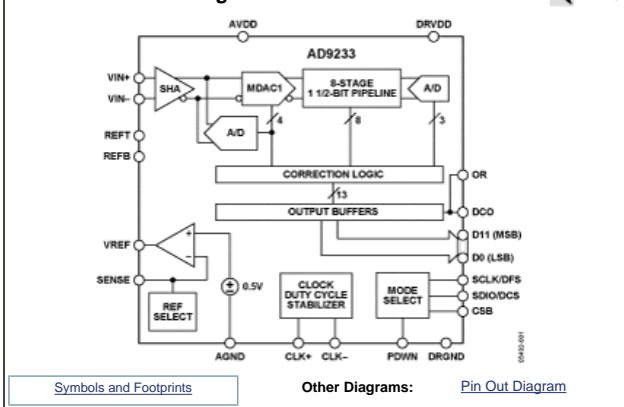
AVDD
DRVDD
AD9233
VIN+
VIN–
SHA
MDAC1
8-STAGE 1 1/2-BIT PIPELINE
A/D
4
8
3
REFT
REFB
A/D
CORRECTION LOGIC
13
OR
OUTPUT BUFFERS
DCO
VREF
D11 (MSB)
D0 (LSB)
SENSE
0.5V
CLOCK DUTY CYCLE STABILIZER
MODE SELECT
SCLK/DFS
SDIO/DCS
CSB
REF SELECT
AGND
CLK+
CLK–
PDWN
DRGND
05492-001

Symbols and Footprints
Other Diagrams:
Pin Out Diagram